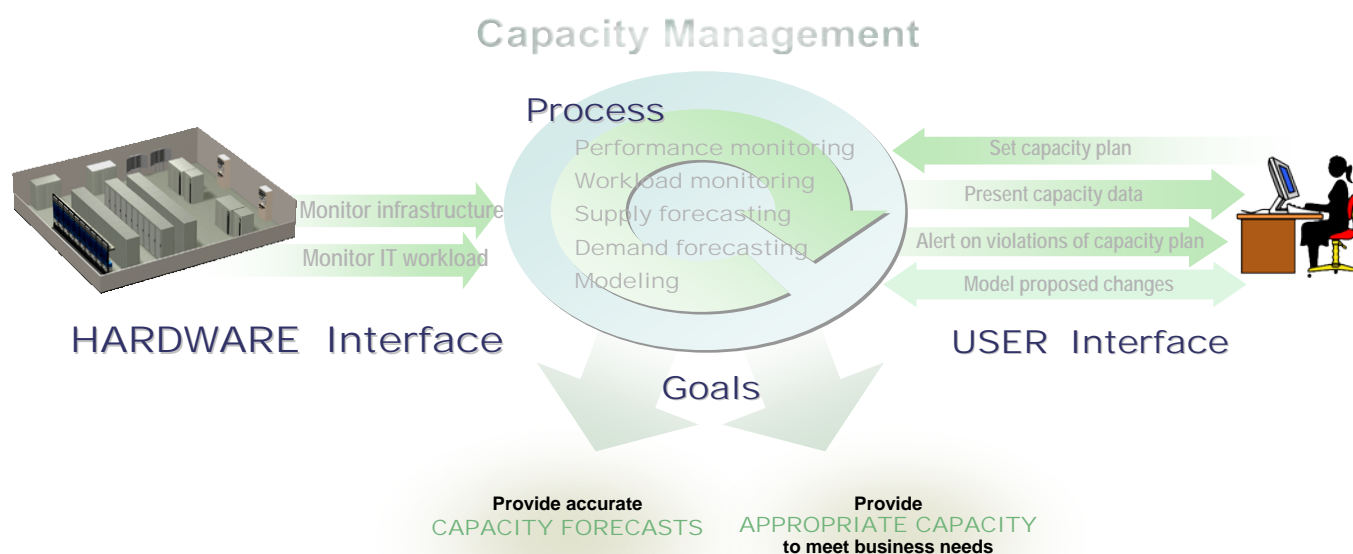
Capacity Management

Process

Performance monitoring
Workload monitoring
Supply forecasting
Demand forecasting
Modeling

Monitor infrastructure
Monitor IT workload

HARDWARE Interface

Set capacity plan
Present capacity data
Alert on violations of capacity plan
Model proposed changes

USER Interface

Goals

Provide accurate
CAPACITY FORECASTS

Provide
APPROPRIATE CAPACITY
to meet business needs